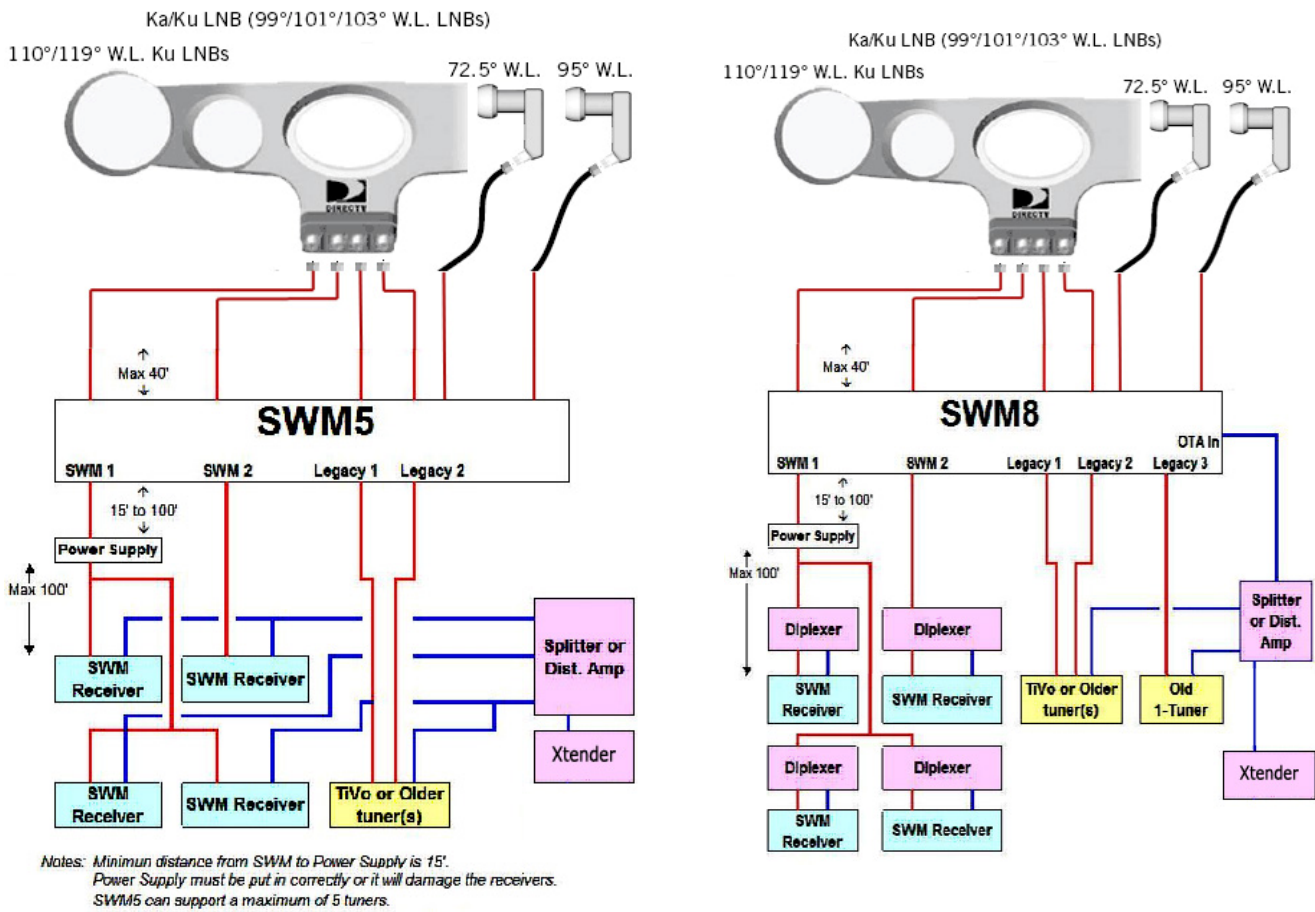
Ka/Ku LNB (99°/101°/103° W.L. LNBs)

110°/119° W.L. Ku LNBs

72.5° W.L.

95° W.L.

DIRECTV

Max 40'

SWM5

SWM 1

SWM 2

Legacy 1

Legacy 2

15' to 100'

Power Supply

Max 100'

SWM Receiver

SWM Receiver

Splitter or Dist. Amp

Xtender

SWM Receiver

SWM Receiver

TiVo or Older tuner(s)

Notes: Minimun distance from SWM to Power Supply is 15'. Power Supply must be put in correctly or it will damage the receivers. SWM5 can support a maximum of 5 tuners.

Ka/Ku LNB (99°/101°/103° W.L. LNBs)

110°/119° W.L. Ku LNBs

72.5° W.L.

95° W.L.

DIRECTV

Max 40'

SWM8

OTA In

SWM 1

SWM 2

Legacy 1

Legacy 2

Legacy 3

15' to 100'

Power Supply

Max 100'

Diplexer

Diplexer

SWM Receiver

SWM Receiver

TiVo or Older tuner(s)

Old 1-Tuner

Splitter or Dist. Amp

Diplexer

Diplexer

SWM Receiver

SWM Receiver

Xtender